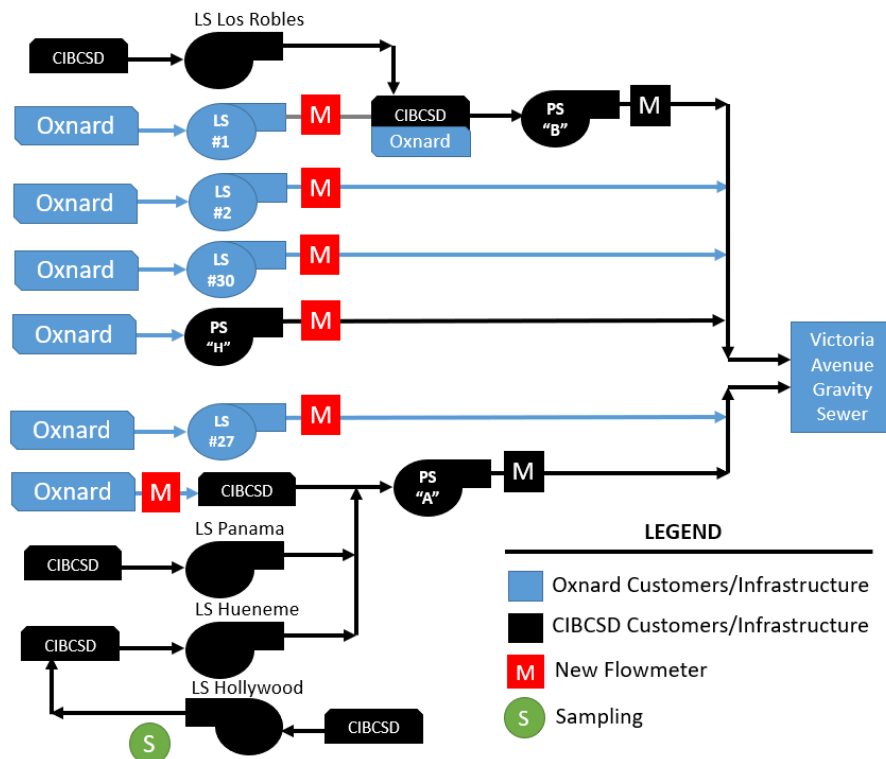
LS Los Robles

CIBCSD

Oxnard

LS #1

M

CIBCSD

Oxnard

PS "B"

M

Oxnard

LS #2

M

Oxnard

LS #30

M

Oxnard

PS "H"

M

Victoria Avenue Gravity Sewer

Oxnard

LS #27

M

Oxnard

M

CIBCSD

PS "A"

M

LS Panama

CIBCSD

LS Hueneme

CIBCSD

LS Hollywood

CIBCSD

S

LEGEND

Oxnard Customers/Infrastructure

CIBCSD Customers/Infrastructure

M New Flowmeter

S Sampling